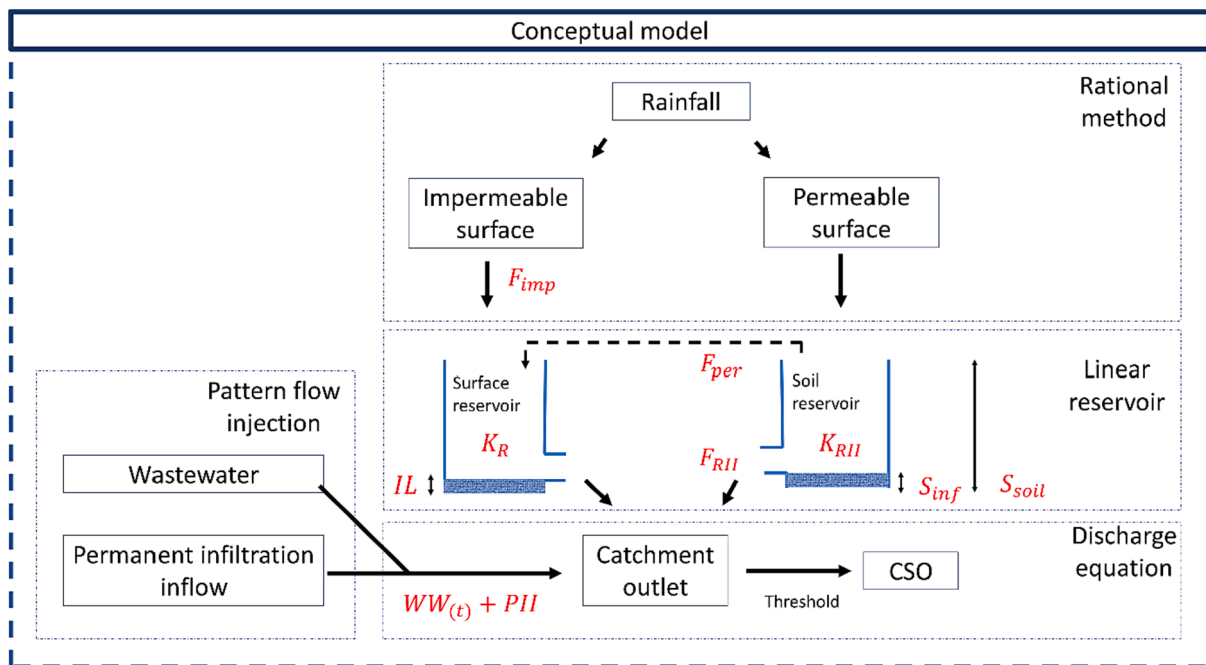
Conceptual model

Rational method

Rainfall

Impermeable surface

Permeable surface

$F_{imp}$

Linear reservoir

$F_{per}$

Surface reservoir

Soil reservoir

$K_R$

$K_{RII}$

$F_{RII}$

$IL$

$S_{inf}$

$S_{soil}$

Pattern flow injection

Wastewater

Permanent infiltration inflow

Discharge equation

Catchment outlet

CSO

Threshold

$WW_{(t)} + PII$